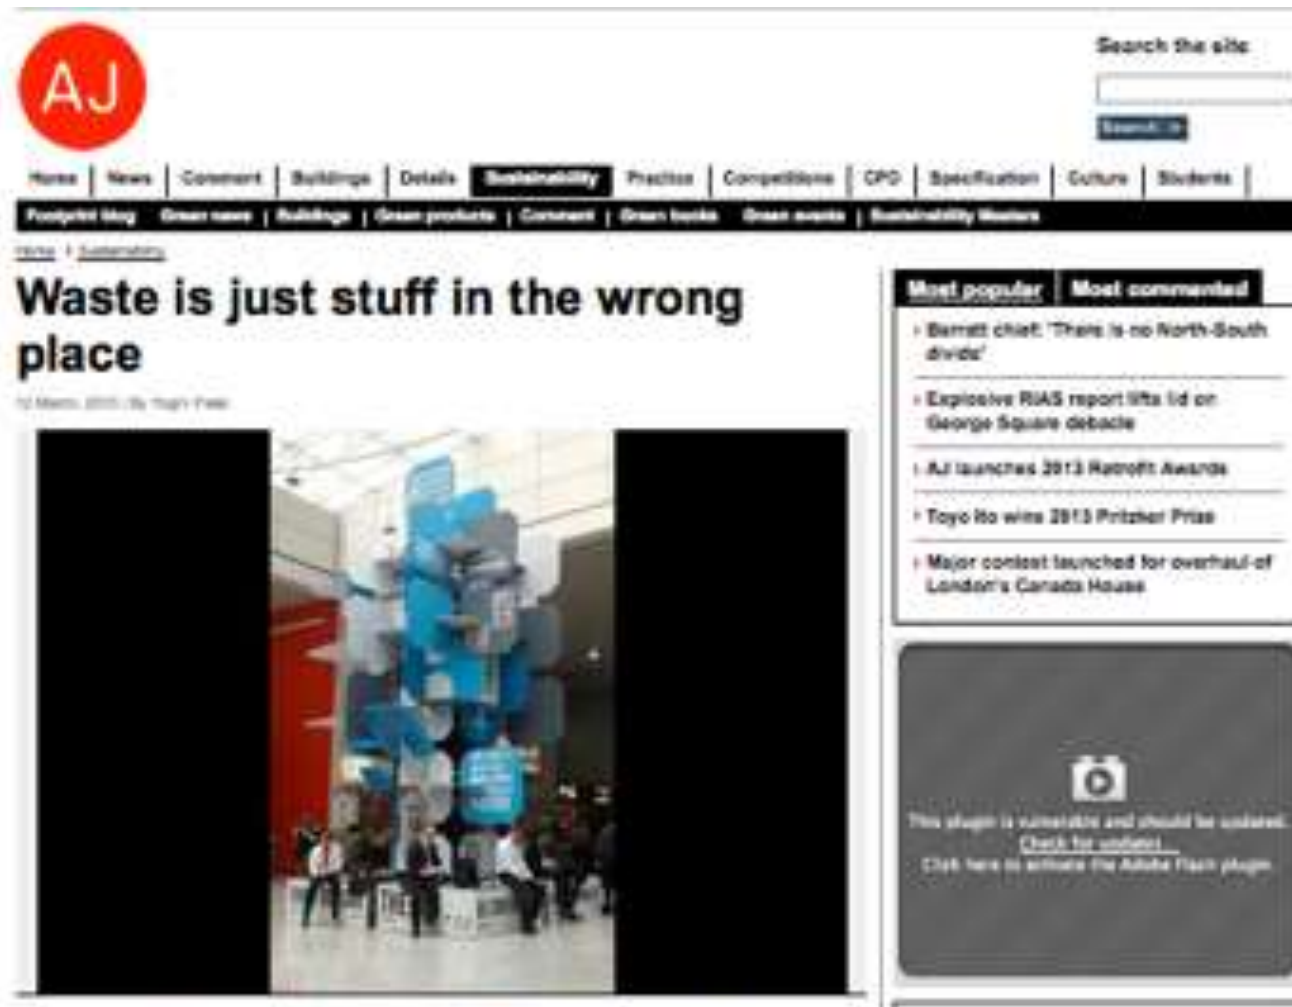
AJ

Search the site

Search

Home | News | Comment | Buildings | Details | Sustainability | Practice | Competitions | CPD | Specification | Culture | Students

Footprint blog | Green news | Buildings | Green products | Comment | Green books | Green events | Sustainability Masters

Home > Sustainability

Waste is just stuff in the wrong place

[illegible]

Most popular | Most commented

Barratt chief: 'There is no North-South divide'

Explosive RIAS report lifts lid on George Square debacle

AJ launches 2013 Retrofit Awards

Toyo Ito wins 2013 Pritzker Prize

Major contest launched for overhaul of London's Canada House

This plugin is vulnerable and should be updated.
Check for updates.
Click here to activate the Adobe Flash plugin.